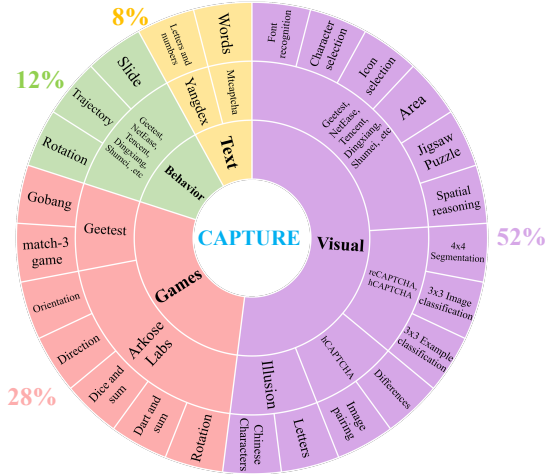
8%

12%

52%

28%

CAPTURE

Text

Yandex

Mtcaptcha

Words

Letters and numbers

Behavior

Geetest, NetEase, Tencent, Dingxiang, Shumei, etc

Slide

Trajectory

Rotation

Visual

Geetest, NetEase, Tencent, Dingxiang, Shumei, etc

Font recognition

Character selection

Icon selection

Area

Jigsaw Puzzle

Spatial reasoning

reCAPTCHA, hCAPTCHA

4x4 Segmentation

3x3 Image classification

3x3 Example classification

hCAPTCHA

Differences

Image pairing

Illusion

Letters

Chinese Characters

Games

Geetest

Gobang

match-3 game

Arkose Labs

Orientation

Direction

Dice and sum

Dart and sum

Rotation